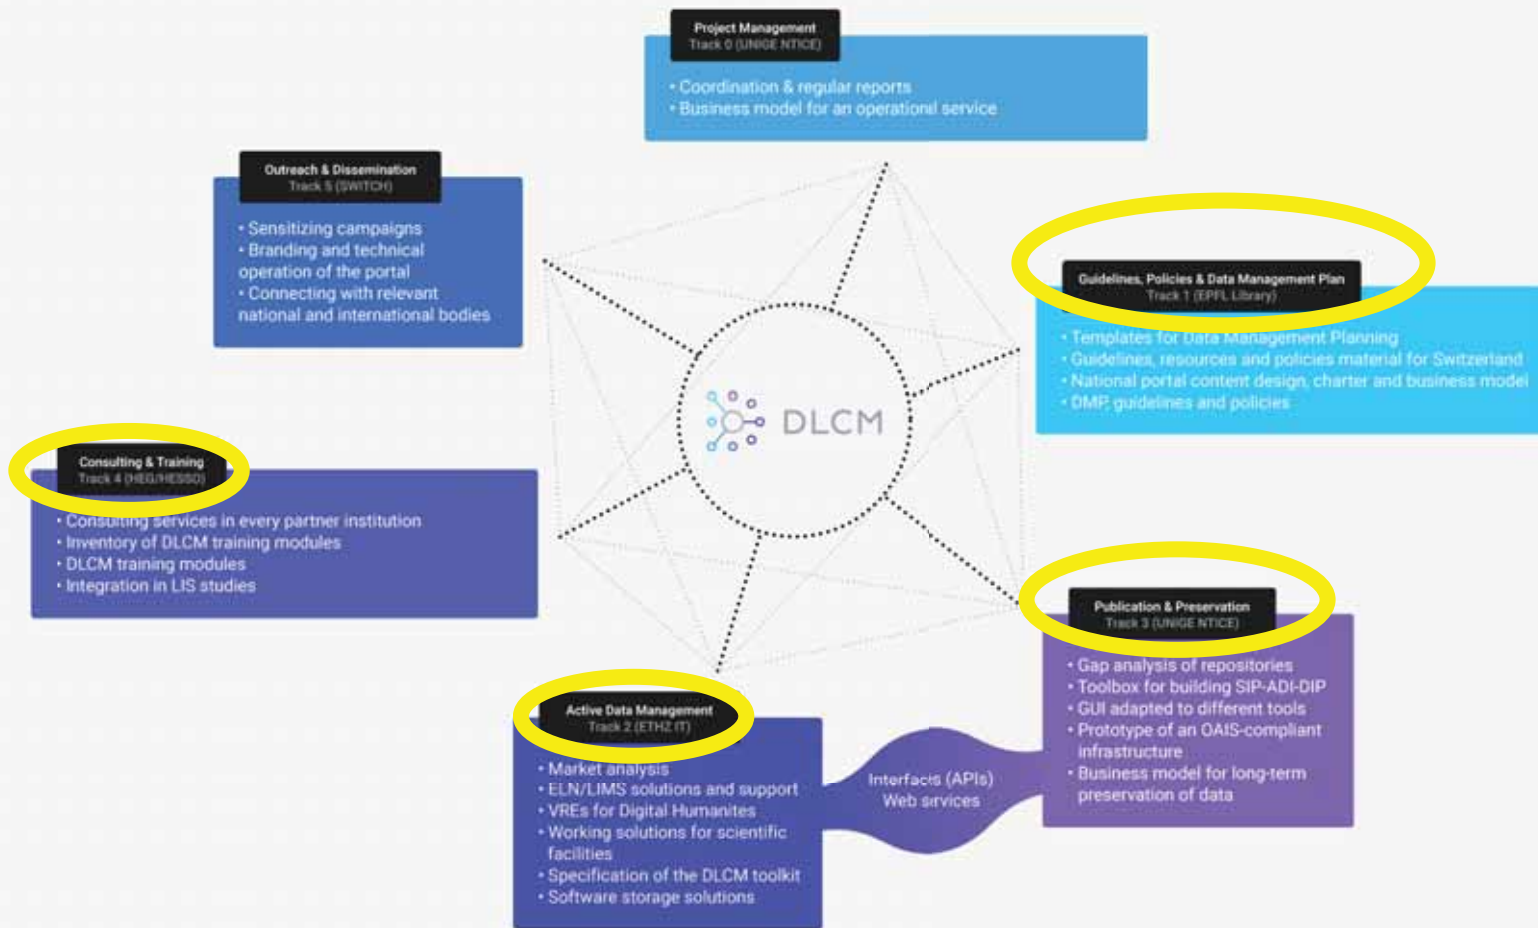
Project Management
Track 0 (UNIGE NTICE)

• Coordination & regular reports
• Business model for an operationl service

Outreach & Dissemination
Track 5 (SWITCH)

• Sensitizing campaigns
• Branding and technical operation of the portal
• Connecting with relevant national and international bodies

Guidelines, Policies & Data Management Plan
Track 1 (EPFL Library)

• Templates for Data Management Planning
• Guidelines, resources and policies material for Switzerland
• National portal content design, charter and business model
• DMP, guidelines and policies

DLCM

Consulting & Training
Track 4 (HEG/HESSO)

• Consulting services in every partner institution
• Inventory of DLCM training modules
• DLCM training modules
• Integration in LIS studies

Publication & Preservation
Track 3 (UNIGE NTICE)

• Gap analysis of repositories
• Toolbox for building SIP-ADI-DIP
• GUI adapted to different tools
• Prototype of an OAIS-compliant infrastructure
• Business model for long-term preservation of data

Active Data Management
Track 2 (ETHZ IT)

• Market analysis
• ELN/LIMS solutions and support
• VREs for Digital Humanites
• Working solutions for scientific facilities
• Specification of the DLCM toolkit
• Software storage solutions

Interfacts (APIs)
Web services